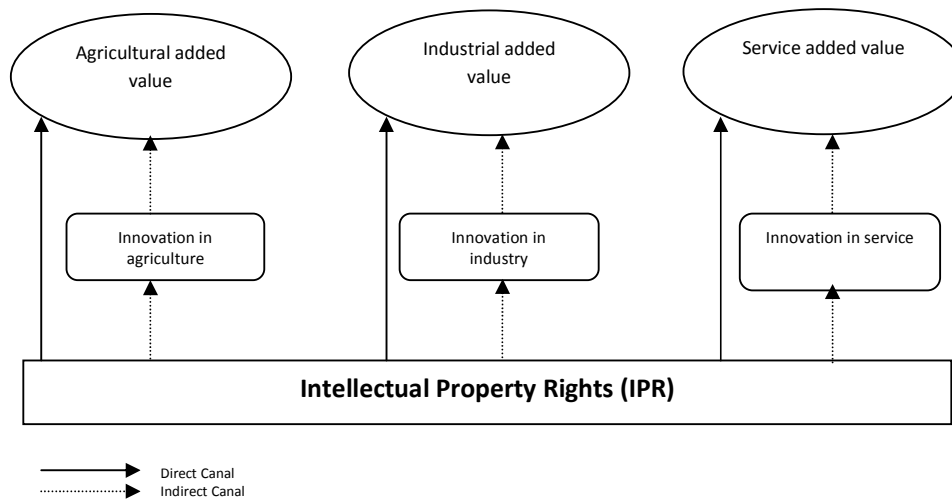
Agricultural added value

Industrial added value

Service added value

Innovation in agriculture

Innovation in industry

Innovation in service

Intellectual Property Rights (IPR)

Direct Canal
Indirect Canal